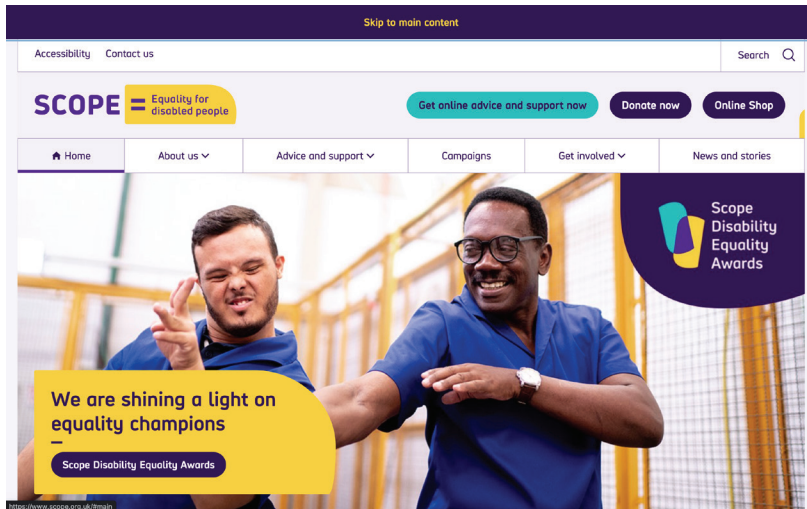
Skip to main content

Accessibility Contact us

Search

SCOPE = Equality for disabled people

Get online advice and support now

Donate now

Online Shop

Home

About us

Advice and support

Campaigns

Get involved

News and stories

Scope Disability Equality Awards

We are shining a light on equality champions

Scope Disability Equality Awards

https://www.scope.org.uk/#main